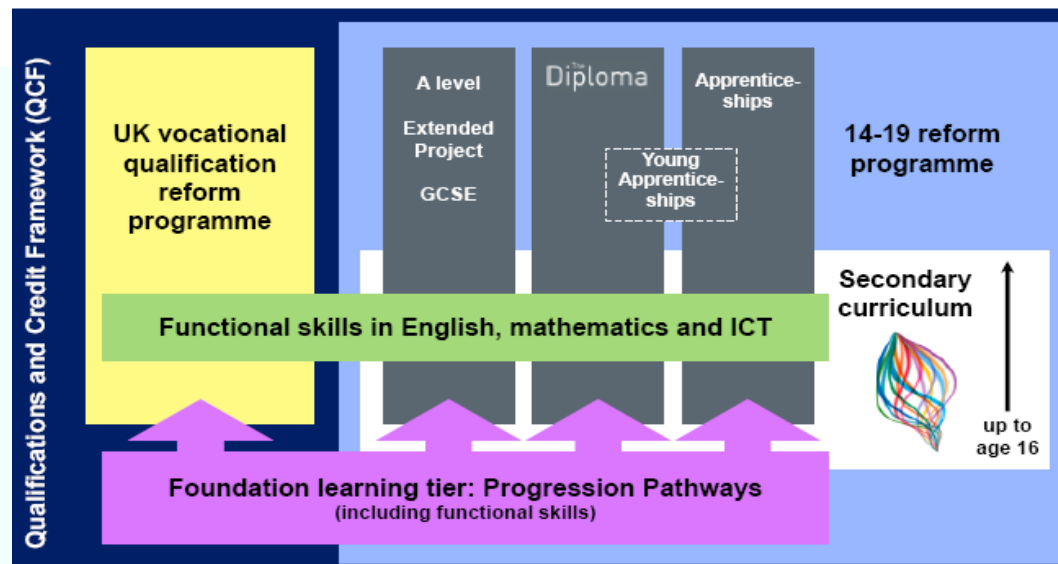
Qualifications and Credit Framework (QCF)

UK vocational qualification reform programme

A level

Extended Project

GCSE

The Diploma

Young Apprenticeships

Apprenticeships

14-19 reform programme

Secondary curriculum

Functional skills in English, mathematics and ICT

up to age 16

Foundation learning tier: Progression Pathways
(including functional skills)